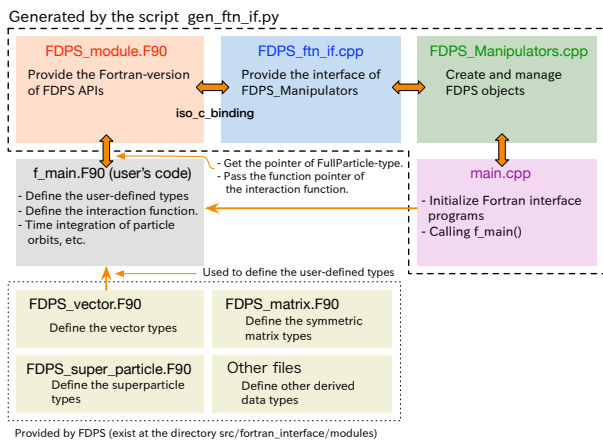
Generated by the script gen_ftn_if.py

FDPS_module.F90
Provide the Fortran-version of FDPS APIs

FDPS_ftn_if.cpp
Provide the interface of FDPS_Manipulators

FDPS_Manipulators.cpp
Create and manage FDPS objects

iso_c_binding

f_main.F90 (user's code)
- Define the user-defined types
- Define the interaction function.
- Time integration of particle orbits, etc.

- Get the pointer of FullParticle-type.
- Pass the function pointer of the interaction function.

main.cpp
- Initialize Fortran interface programs
- Calling f_main()

Used to define the user-defined types

FDPS_vector.F90
Define the vector types

FDPS_matrix.F90
Define the symmetric matrix types

FDPS_super_particle.F90
Define the superparticle types

Other files
Define other derived data types

Provided by FDPS (exist at the directory src/fortran_interface/modules)